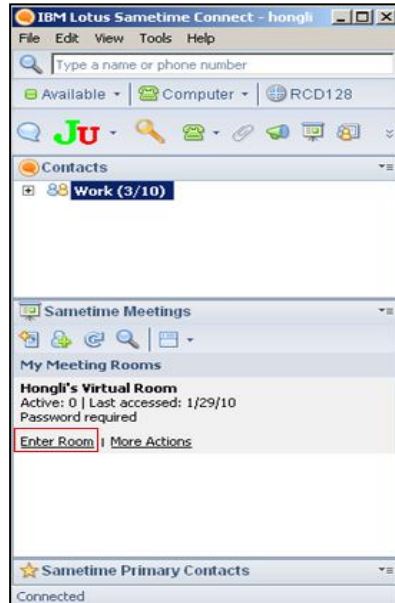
IBM Lotus Sametime Connect - hongli

File Edit View Tools Help

Type a name or phone number

Available | Computer | RCD128

JU

Contacts

Work (3/10)

Sametime Meetings

My Meeting Rooms

Hongli's Virtual Room
Active: 0 | Last accessed: 1/29/10
Password required

Enter Room | More Actions

Sametime Primary Contacts

Connected